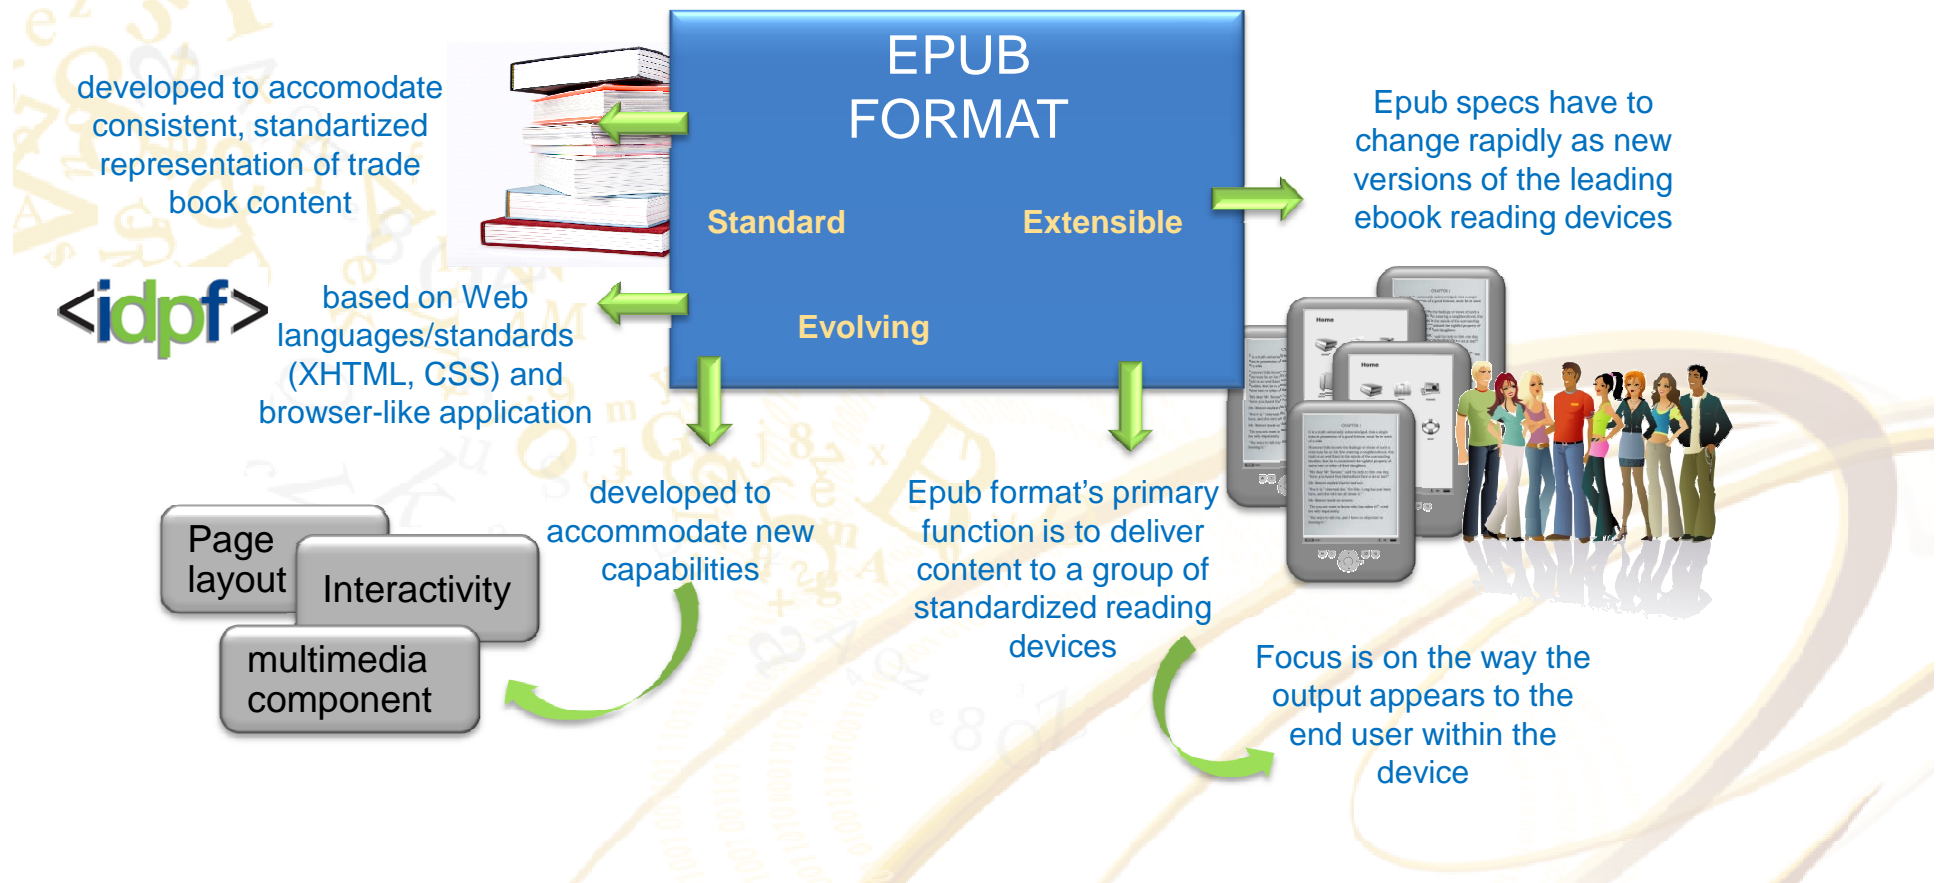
developed to accomodate consistent, standartized representation of trade book content

EPUB FORMAT

Standard

Extensible

Evolving

Epub specs have to change rapidly as new versions of the leading ebook reading devices

<idpf>

based on Web languages/standards (XHTML, CSS) and browser-like application

developed to accommodate new capabilities

Epub format's primary function is to deliver content to a group of standardized reading devices

Page layout

Interactivity

multimedia component

Focus is on the way the output appears to the end user within the device